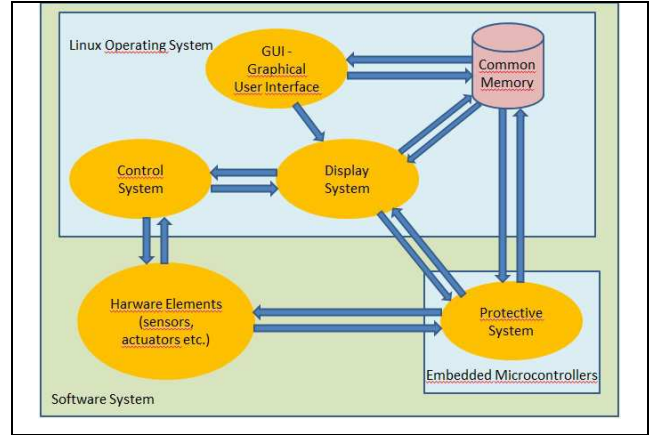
Linux Operating System

GUI - Graphical User Interface

Common Memory

Control System

Display System

Harware Elements (sensors, actuators etc.)

Protective System

Embedded Microcontrollers

Software System